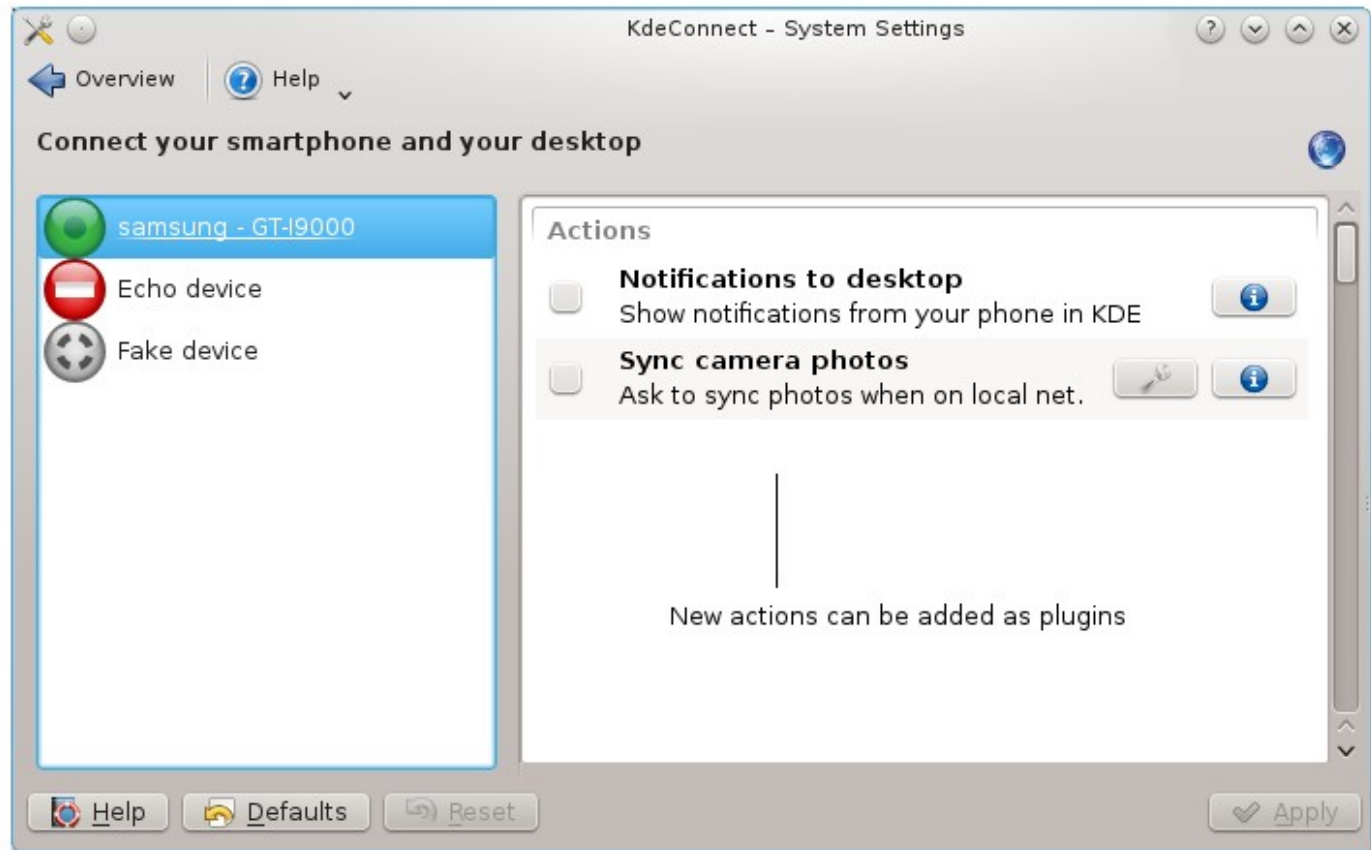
KdeConnect – System Settings

Overview
Help

Connect your smartphone and your desktop

samsung - GT-I9000
Echo device
Fake device

Actions

Notifications to desktop
Show notifications from your phone in KDE

Sync camera photos
Ask to sync photos when on local net.

New actions can be added as plugins

Help
Defaults
Reset
Apply